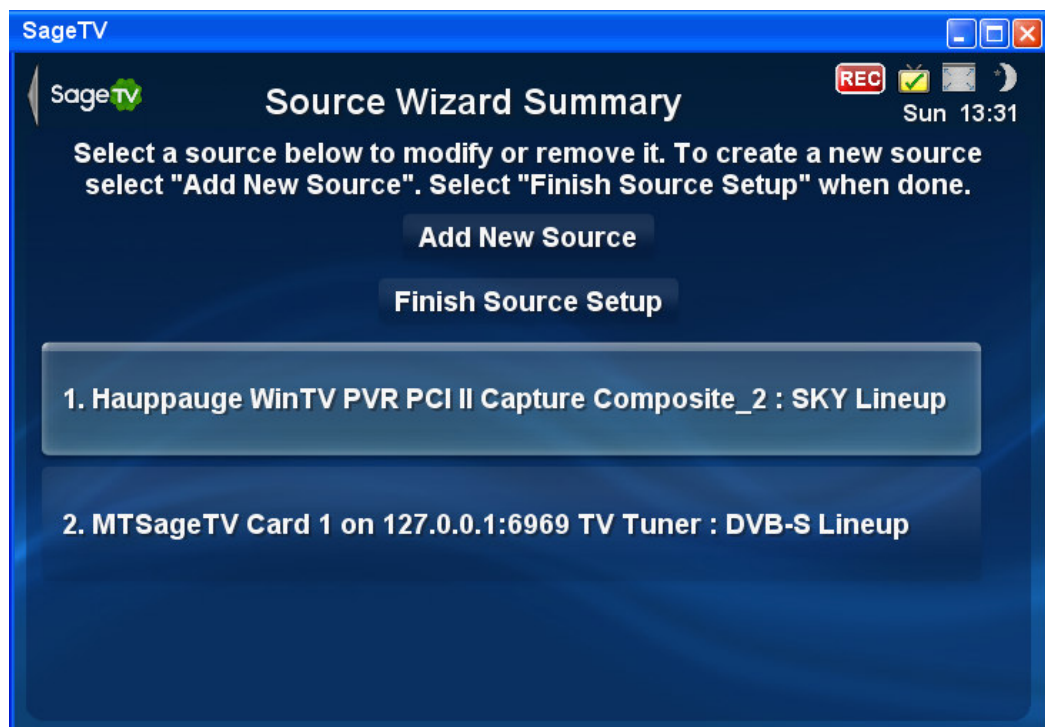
SageTV

SageTV

Source Wizard Summary

REC

Sun 13:31

Select a source below to modify or remove it. To create a new source select "Add New Source". Select "Finish Source Setup" when done.

Add New Source

Finish Source Setup

1. Hauppauge WinTV PVR PCI II Capture Composite_2 : SKY Lineup

2. MTSageTV Card 1 on 127.0.0.1:6969 TV Tuner : DVB-S Lineup